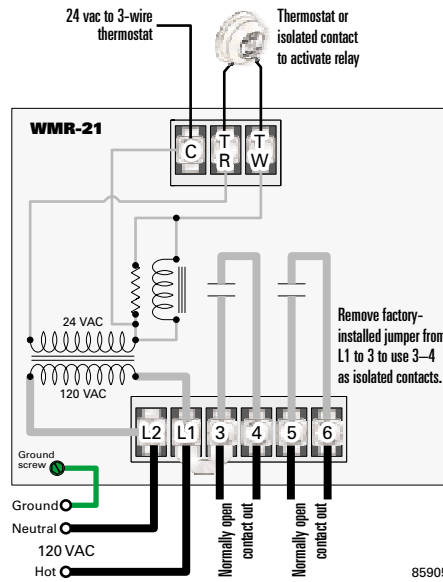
24 vac to 3-wire thermostat

Thermostat or isolated contact to activate relay

WMR-21

C

T R

T W

24 VAC

120 VAC

Remove factory-installed jumper from L1 to 3 to use 3–4 as isolated contacts.

L2

L1

3

4

5

6

Ground screw

Ground

Neutral

120 VAC

Hot

Normally open contact out

Normally open contact out

85905